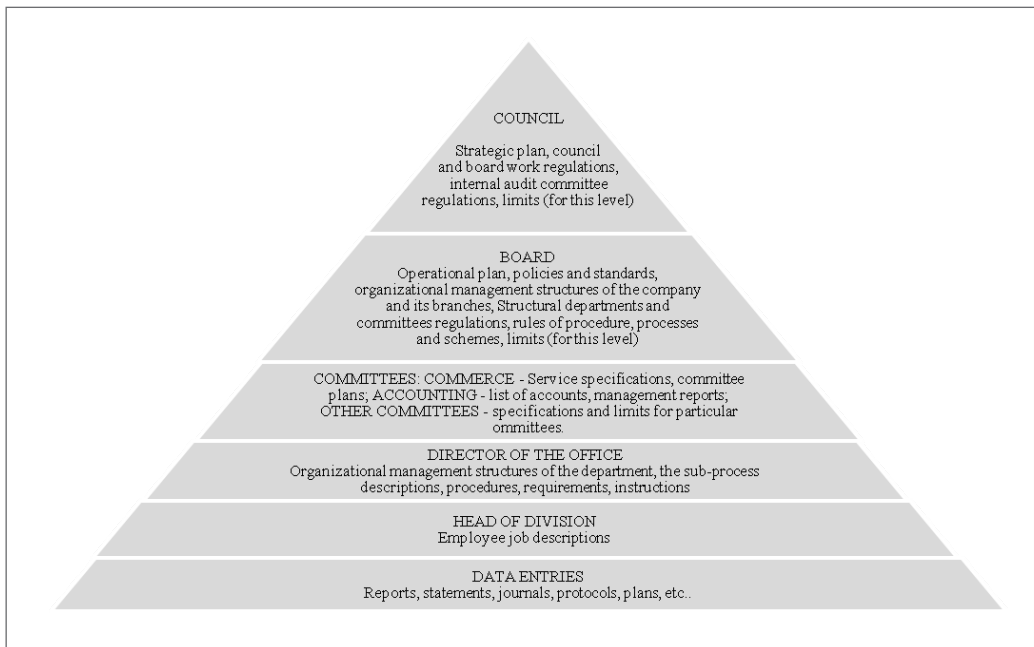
COUNCIL

Strategic plan, council and board work regulations, internal audit committee regulations, limits (for this level)

BOARD

Operational plan, policies and standards, organizational management structures of the company and its branches, Structural departments and committees regulations, rules of procedure, processes and schemes, limits (for this level)

COMMITTEES: COMMERCE - Service specifications, committee plans; ACCOUNTING - list of accounts, management reports; OTHER COMMITTEES - specifications and limits for particular ommittees.

DIRECTOR OF THE OFFICE

Organizational management structures of the department, the sub-process descriptions, procedures, requirements, instructions

HEAD OF DIVISION

Employee job descriptions

DATA ENTRIES

Reports, statements, journals, protocols, plans, etc..